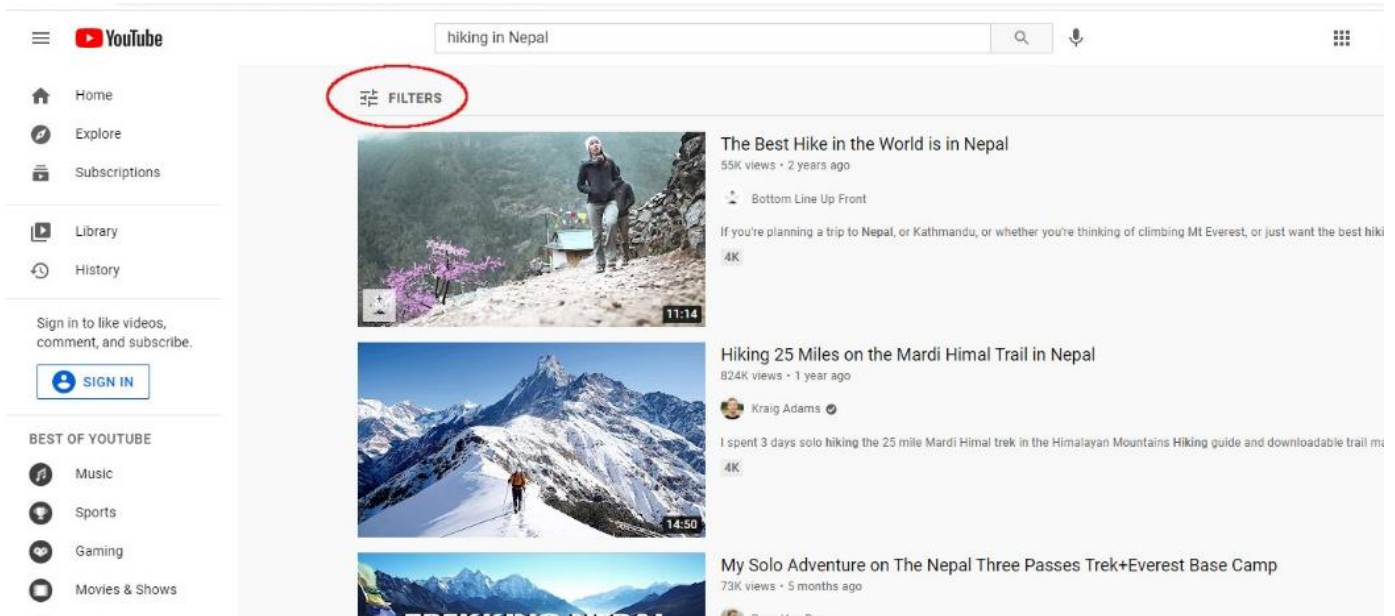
YouTube

hiking in Nepal

Home
Explore
Subscriptions

Library
History

Sign in to like videos, comment, and subscribe.

SIGN IN

BEST OF YOUTUBE
Music
Sports
Gaming
Movies & Shows

FILTERS

The Best Hike in the World is in Nepal
55K views • 2 years ago
Bottom Line Up Front
If you're planning a trip to Nepal, or Kathmandu, or whether you're thinking of climbing Mt Everest, or just want the best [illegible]
4K
11:14

Hiking 25 Miles on the Mardi Himal Trail in Nepal
824K views • 1 year ago
Kraig Adams
I spent 3 days solo hiking the 25 mile Mardi Himal trek in the Himalayan Mountains Hiking guide and downloadable trail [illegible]
4K
14:50

My Solo Adventure on The Nepal Three Passes Trek+Everest Base Camp
73K views • 5 months ago
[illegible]